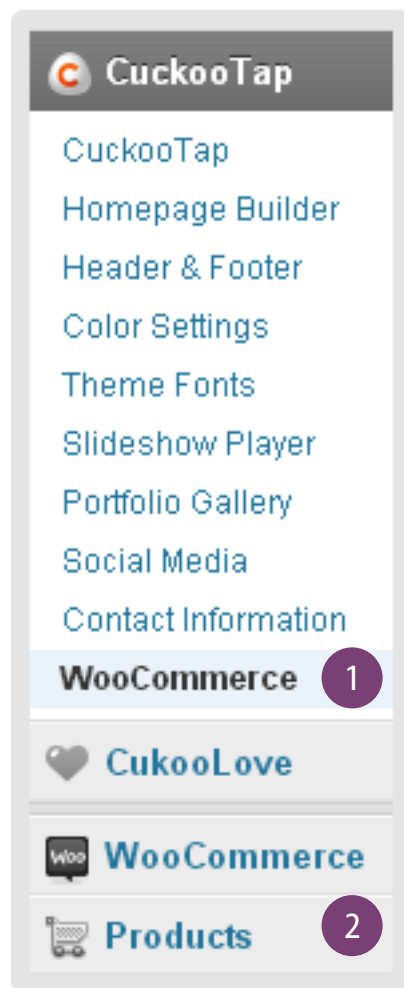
CuckooTap

CuckooTap
Homepage Builder
Header & Footer
Color Settings
Theme Fonts
Slideshow Player
Portfolio Gallery
Social Media
Contact Information
WooCommerce 1

CukooLove

Woo WooCommerce

Products 2